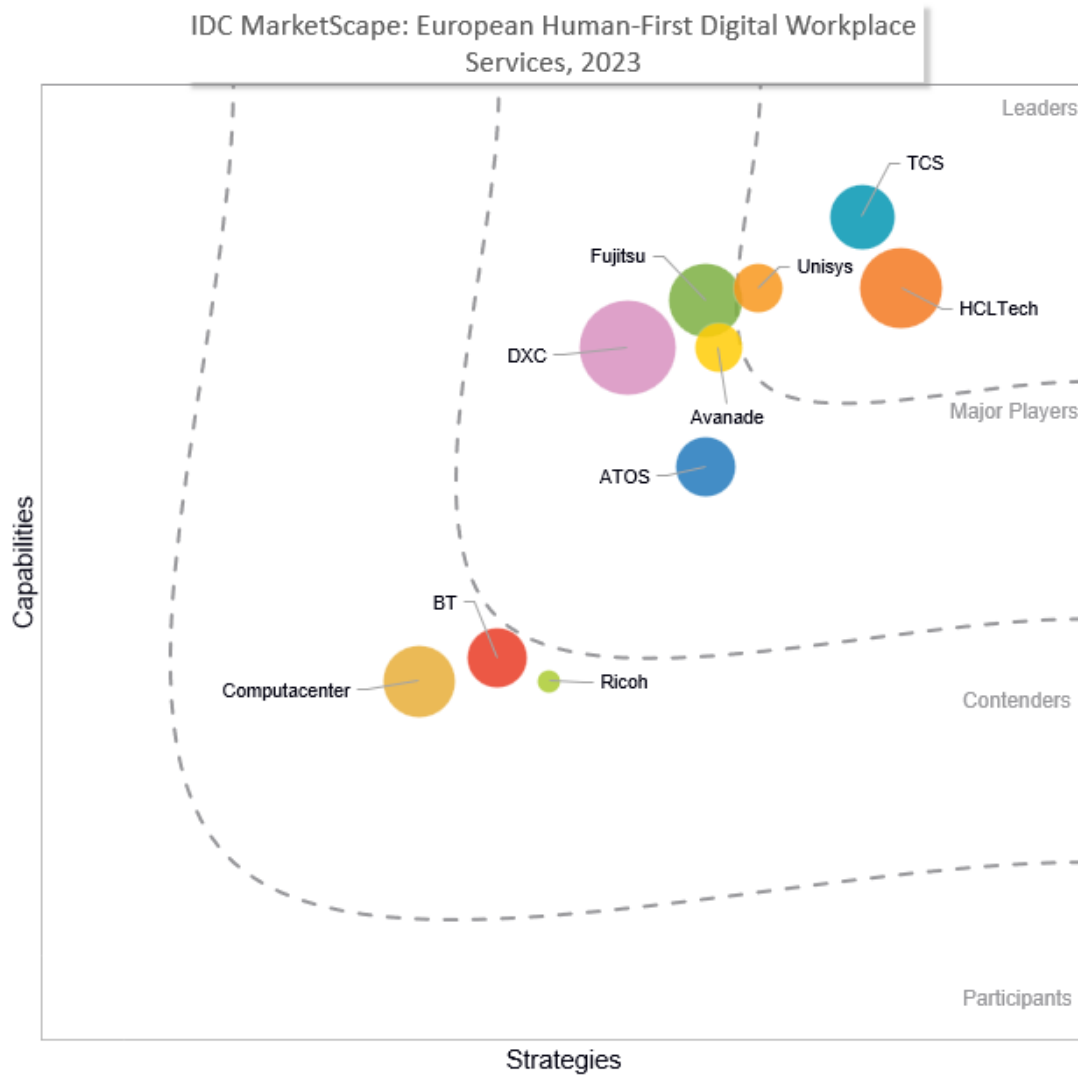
IDC MarketScape: European Human-First Digital Workplace Services, 2023

Leaders

TCS

Fujitsu

Unisys

HCLTech

DXC

Avanade

Major Players

ATOS

Capabilities

BT

Computacenter

Ricoh

Contenders

Participants

Strategies